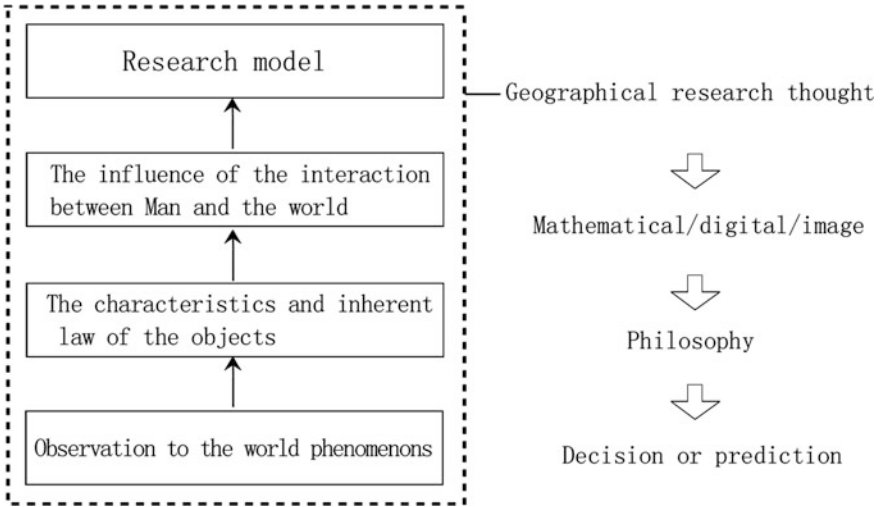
Research model

The influence of the interaction between Man and the world

The characteristics and inherent law of the objects

Observation to the world phenomenons

Geographical research thought

Mathematical/digital/image

Philosophy

Decision or prediction